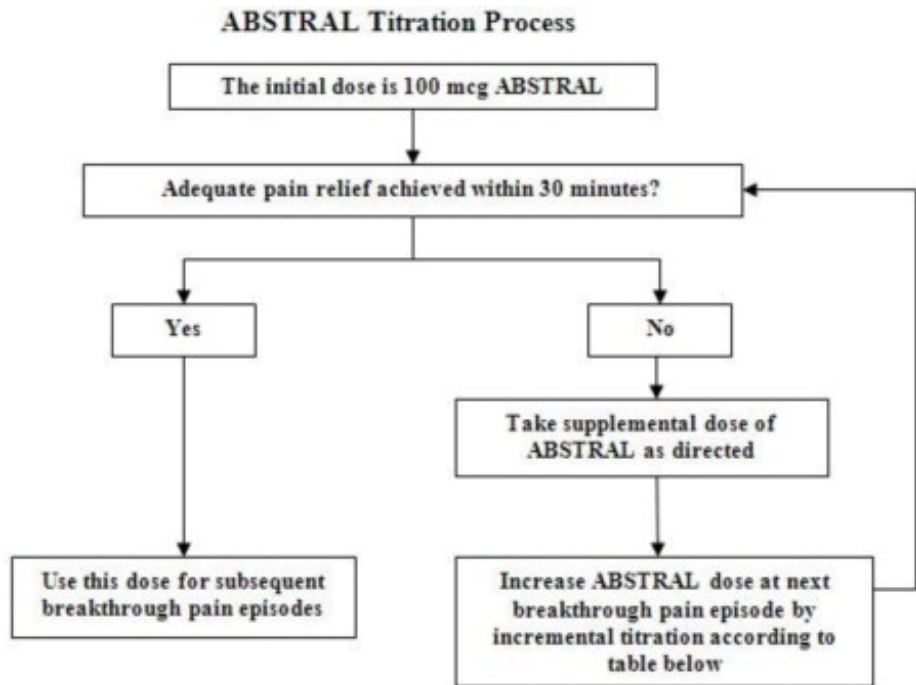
ABSTRAL Titration Process

The initial dose is 100 mcg ABSTRAL

Adequate pain relief achieved within 30 minutes?

Yes

No

Take supplemental dose of ABSTRAL as directed

Use this dose for subsequent breakthrough pain episodes

Increase ABSTRAL dose at next breakthrough pain episode by incremental titration according to table below